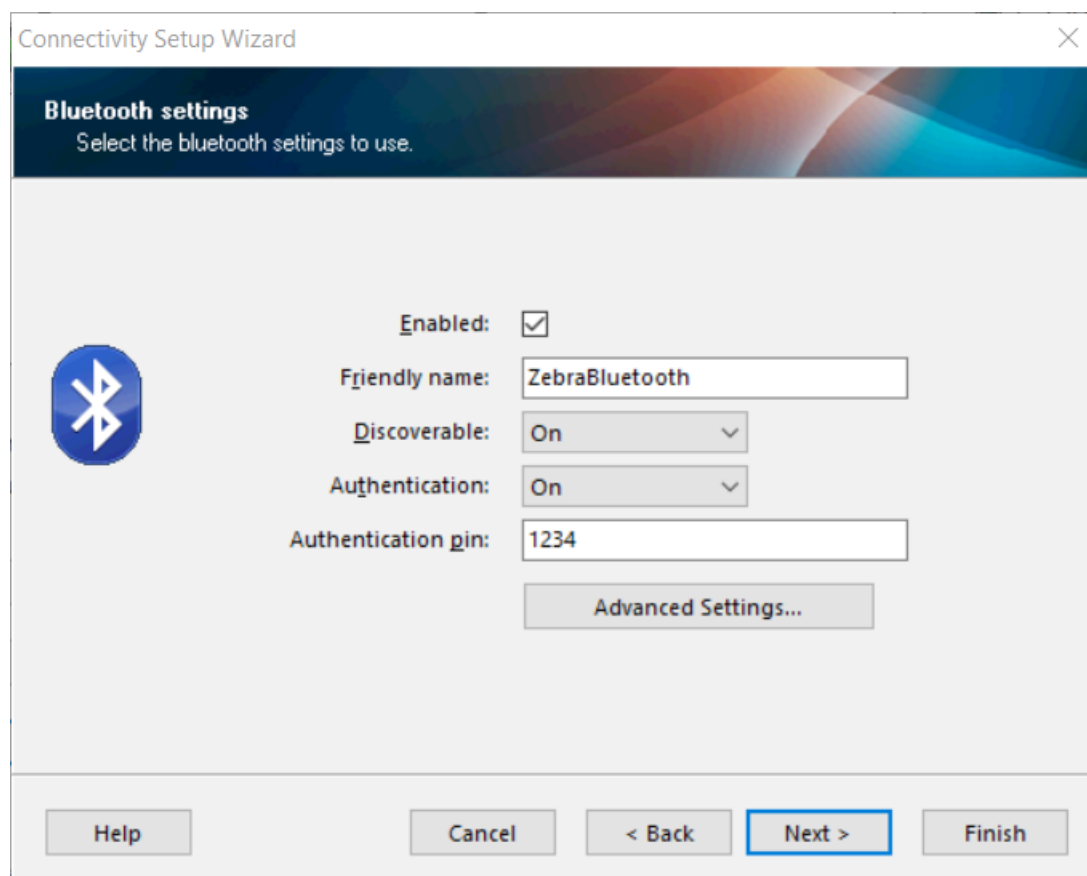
Connectivity Setup Wizard

Bluetooth settings
Select the bluetooth settings to use.

Enabled:
Friendly name: ZebraBluetooth
Discoverable: On
Authentication: On
Authentication pin: 1234
Advanced Settings...

Help
Cancel
< Back
Next >
Finish